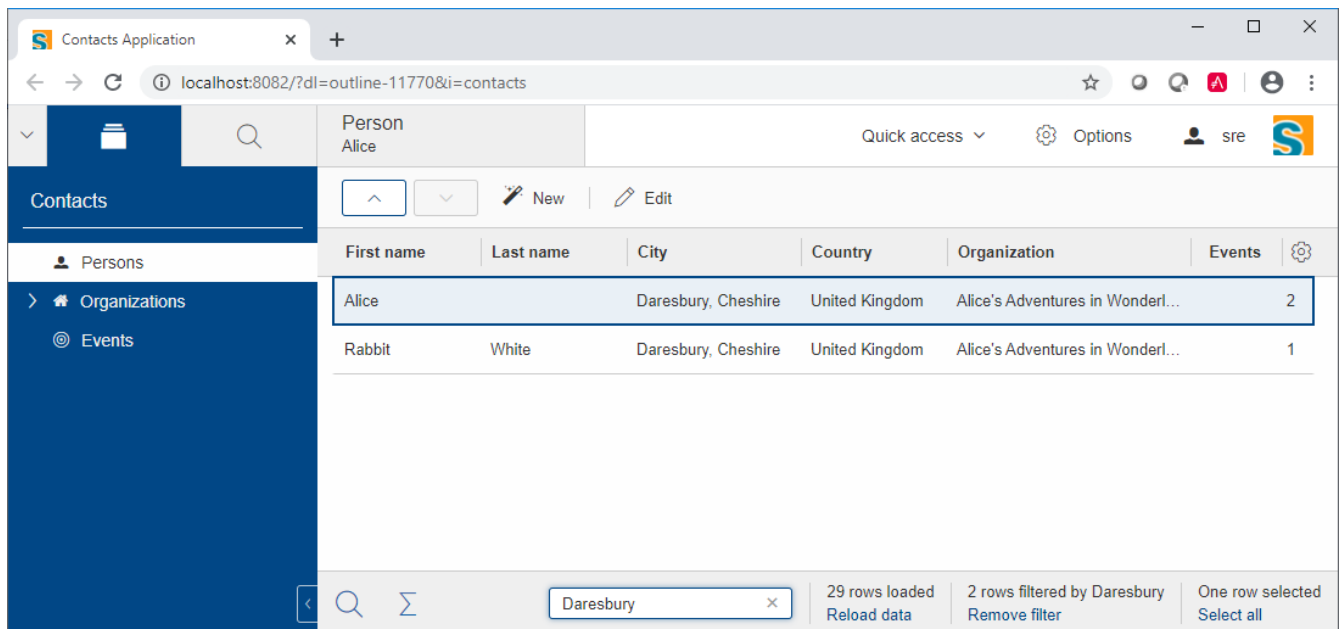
Contacts Application

localhost:8082/?dl=outline-11770&i=contacts

Person
Alice

Quick access

Options

sre

Contacts

Persons

Organizations

Events

New

Edit

| First name | Last name | City | Country | Organization | Events |
|---|---|---|---|---|---|
| Alice | | Daresbury, Cheshire | United Kingdom | Alice's Adventures in Wonderl... | 2 |
| Rabbit | White | Daresbury, Cheshire | United Kingdom | Alice's Adventures in Wonderl... | 1 |

Daresbury

29 rows loaded
Reload data

2 rows filtered by Daresbury
Remove filter

One row selected
Select all